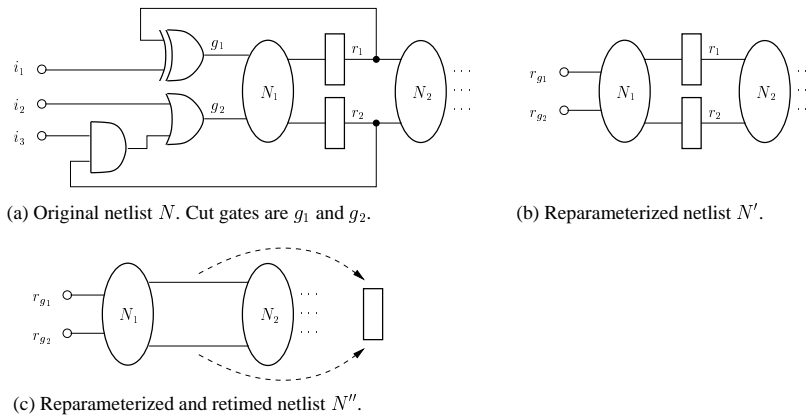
$i_1$
$i_2$
$i_3$
$g_1$
$g_2$
$N_1$
$r_1$
$r_2$
$N_2$
$\cdots$
$\cdots$
$\cdots$

(a) Original netlist $N$. Cut gates are $g_1$ and $g_2$.

$r_{g_1}$
$r_{g_2}$
$N_1$
$r_1$
$r_2$
$N_2$

(b) Reparameterized netlist $N'$.

$r_{g_1}$
$r_{g_2}$
$N_1$
$N_2$
$\cdots$
$\cdots$
$\cdots$

(c) Reparameterized and retimed netlist $N''$.